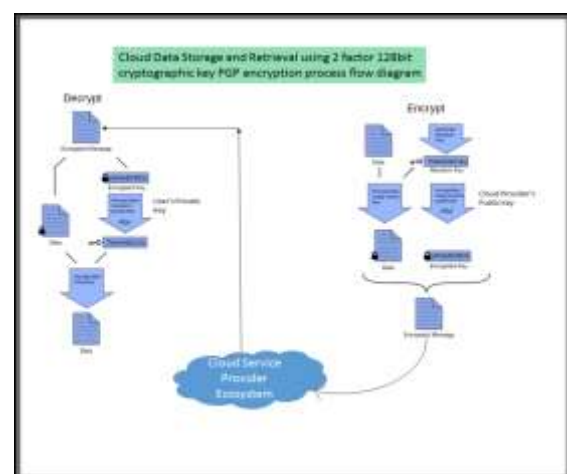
Cloud Data Storage and Retrieval using 2 factor 128bit cryptographic key PGP encryption process flow diagram

Decrypt

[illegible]

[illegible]

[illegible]

User's Private key

Data

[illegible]

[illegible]

Data

Encrypt

Data

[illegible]

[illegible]

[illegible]

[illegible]

Cloud Provider's Public key

Data

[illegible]

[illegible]

Cloud Service Provider Ecosystem